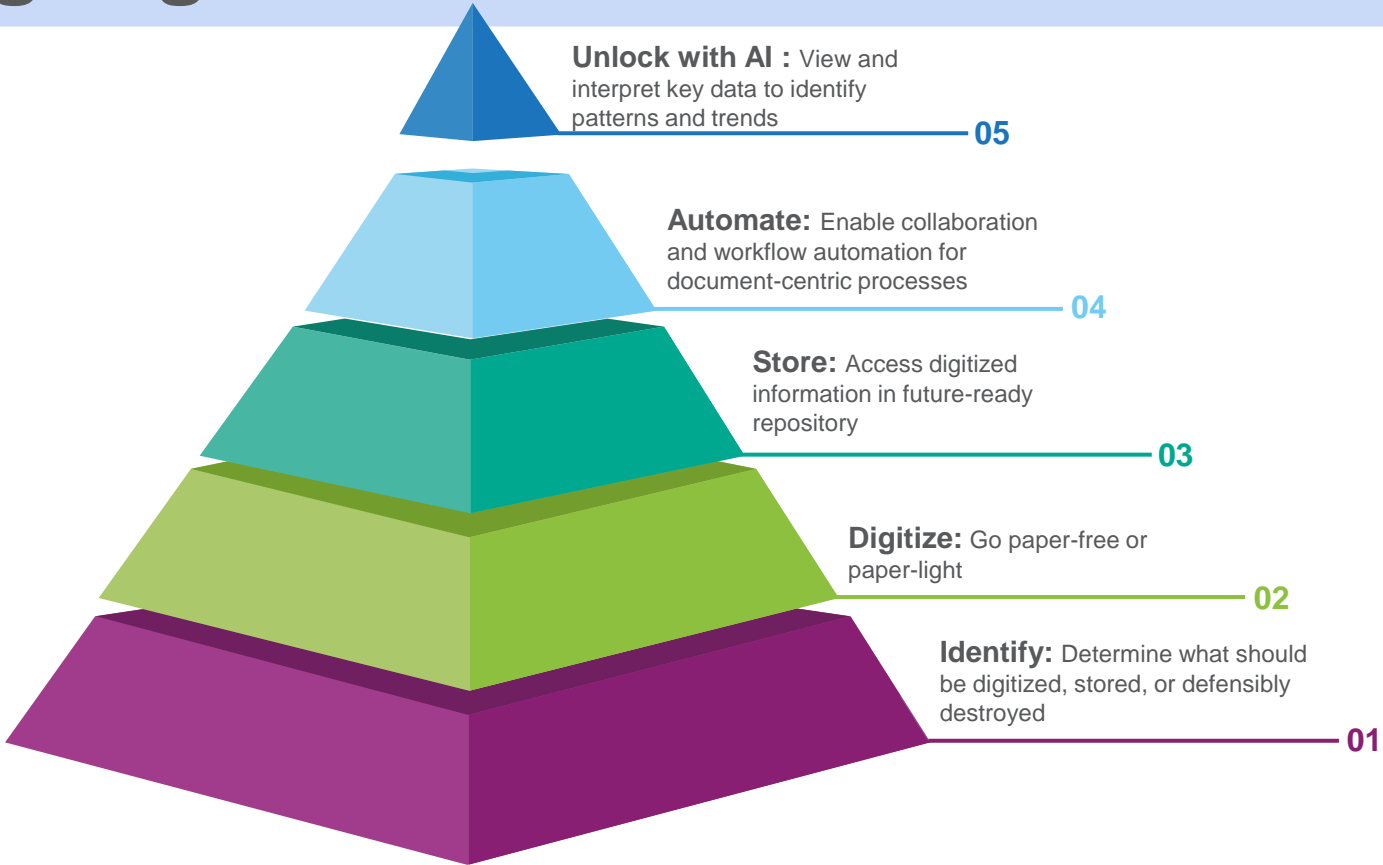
Unlock with AI : View and interpret key data to identify patterns and trends

05

Automate: Enable collaboration and workflow automation for document-centric processes

04

Store: Access digitized information in future-ready repository

03

Digitize: Go paper-free or paper-light

02

Identify: Determine what should be digitized, stored, or defensibly destroyed

01